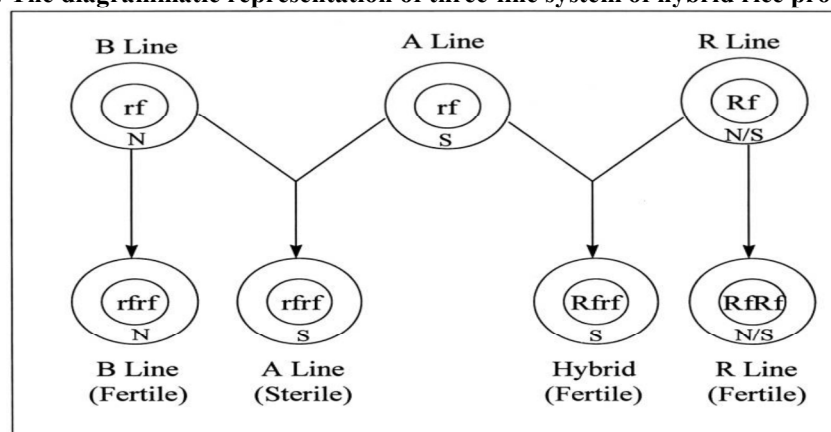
The diagrammatic representation of three-line system of hybrid rice pro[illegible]

B Line

rf

N

A Line

rf

S

R Line

Rf

N/S

rfrf

N

rfrf

S

Rfrf

S

RfRf

N/S

B Line (Fertile)

A Line (Sterile)

Hybrid (Fertile)

R Line (Fertile)